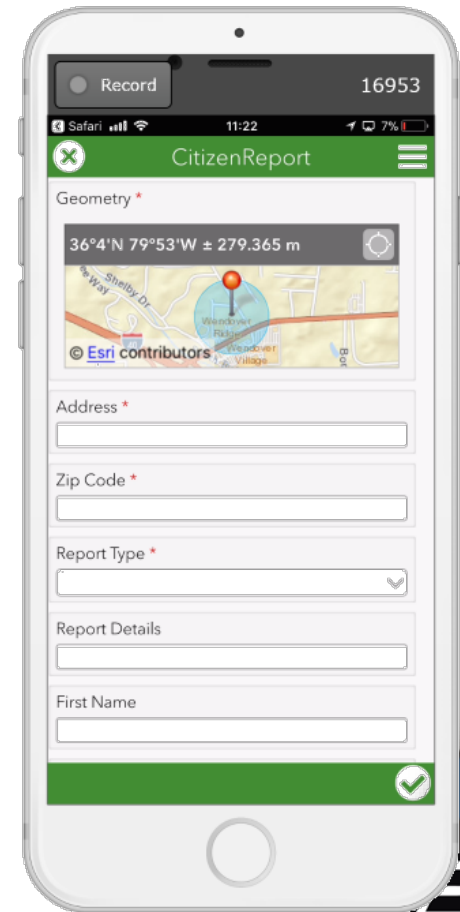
Record

16953

Safari 11:22 7%

CitizenReport

Geometry *

36°4'N 79°53'W ± 279.365 m

Shelby Dr

Wendover Ridge

Wendover Village

© Esri contributors

Address *

Zip Code *

Report Type *

Report Details

First Name